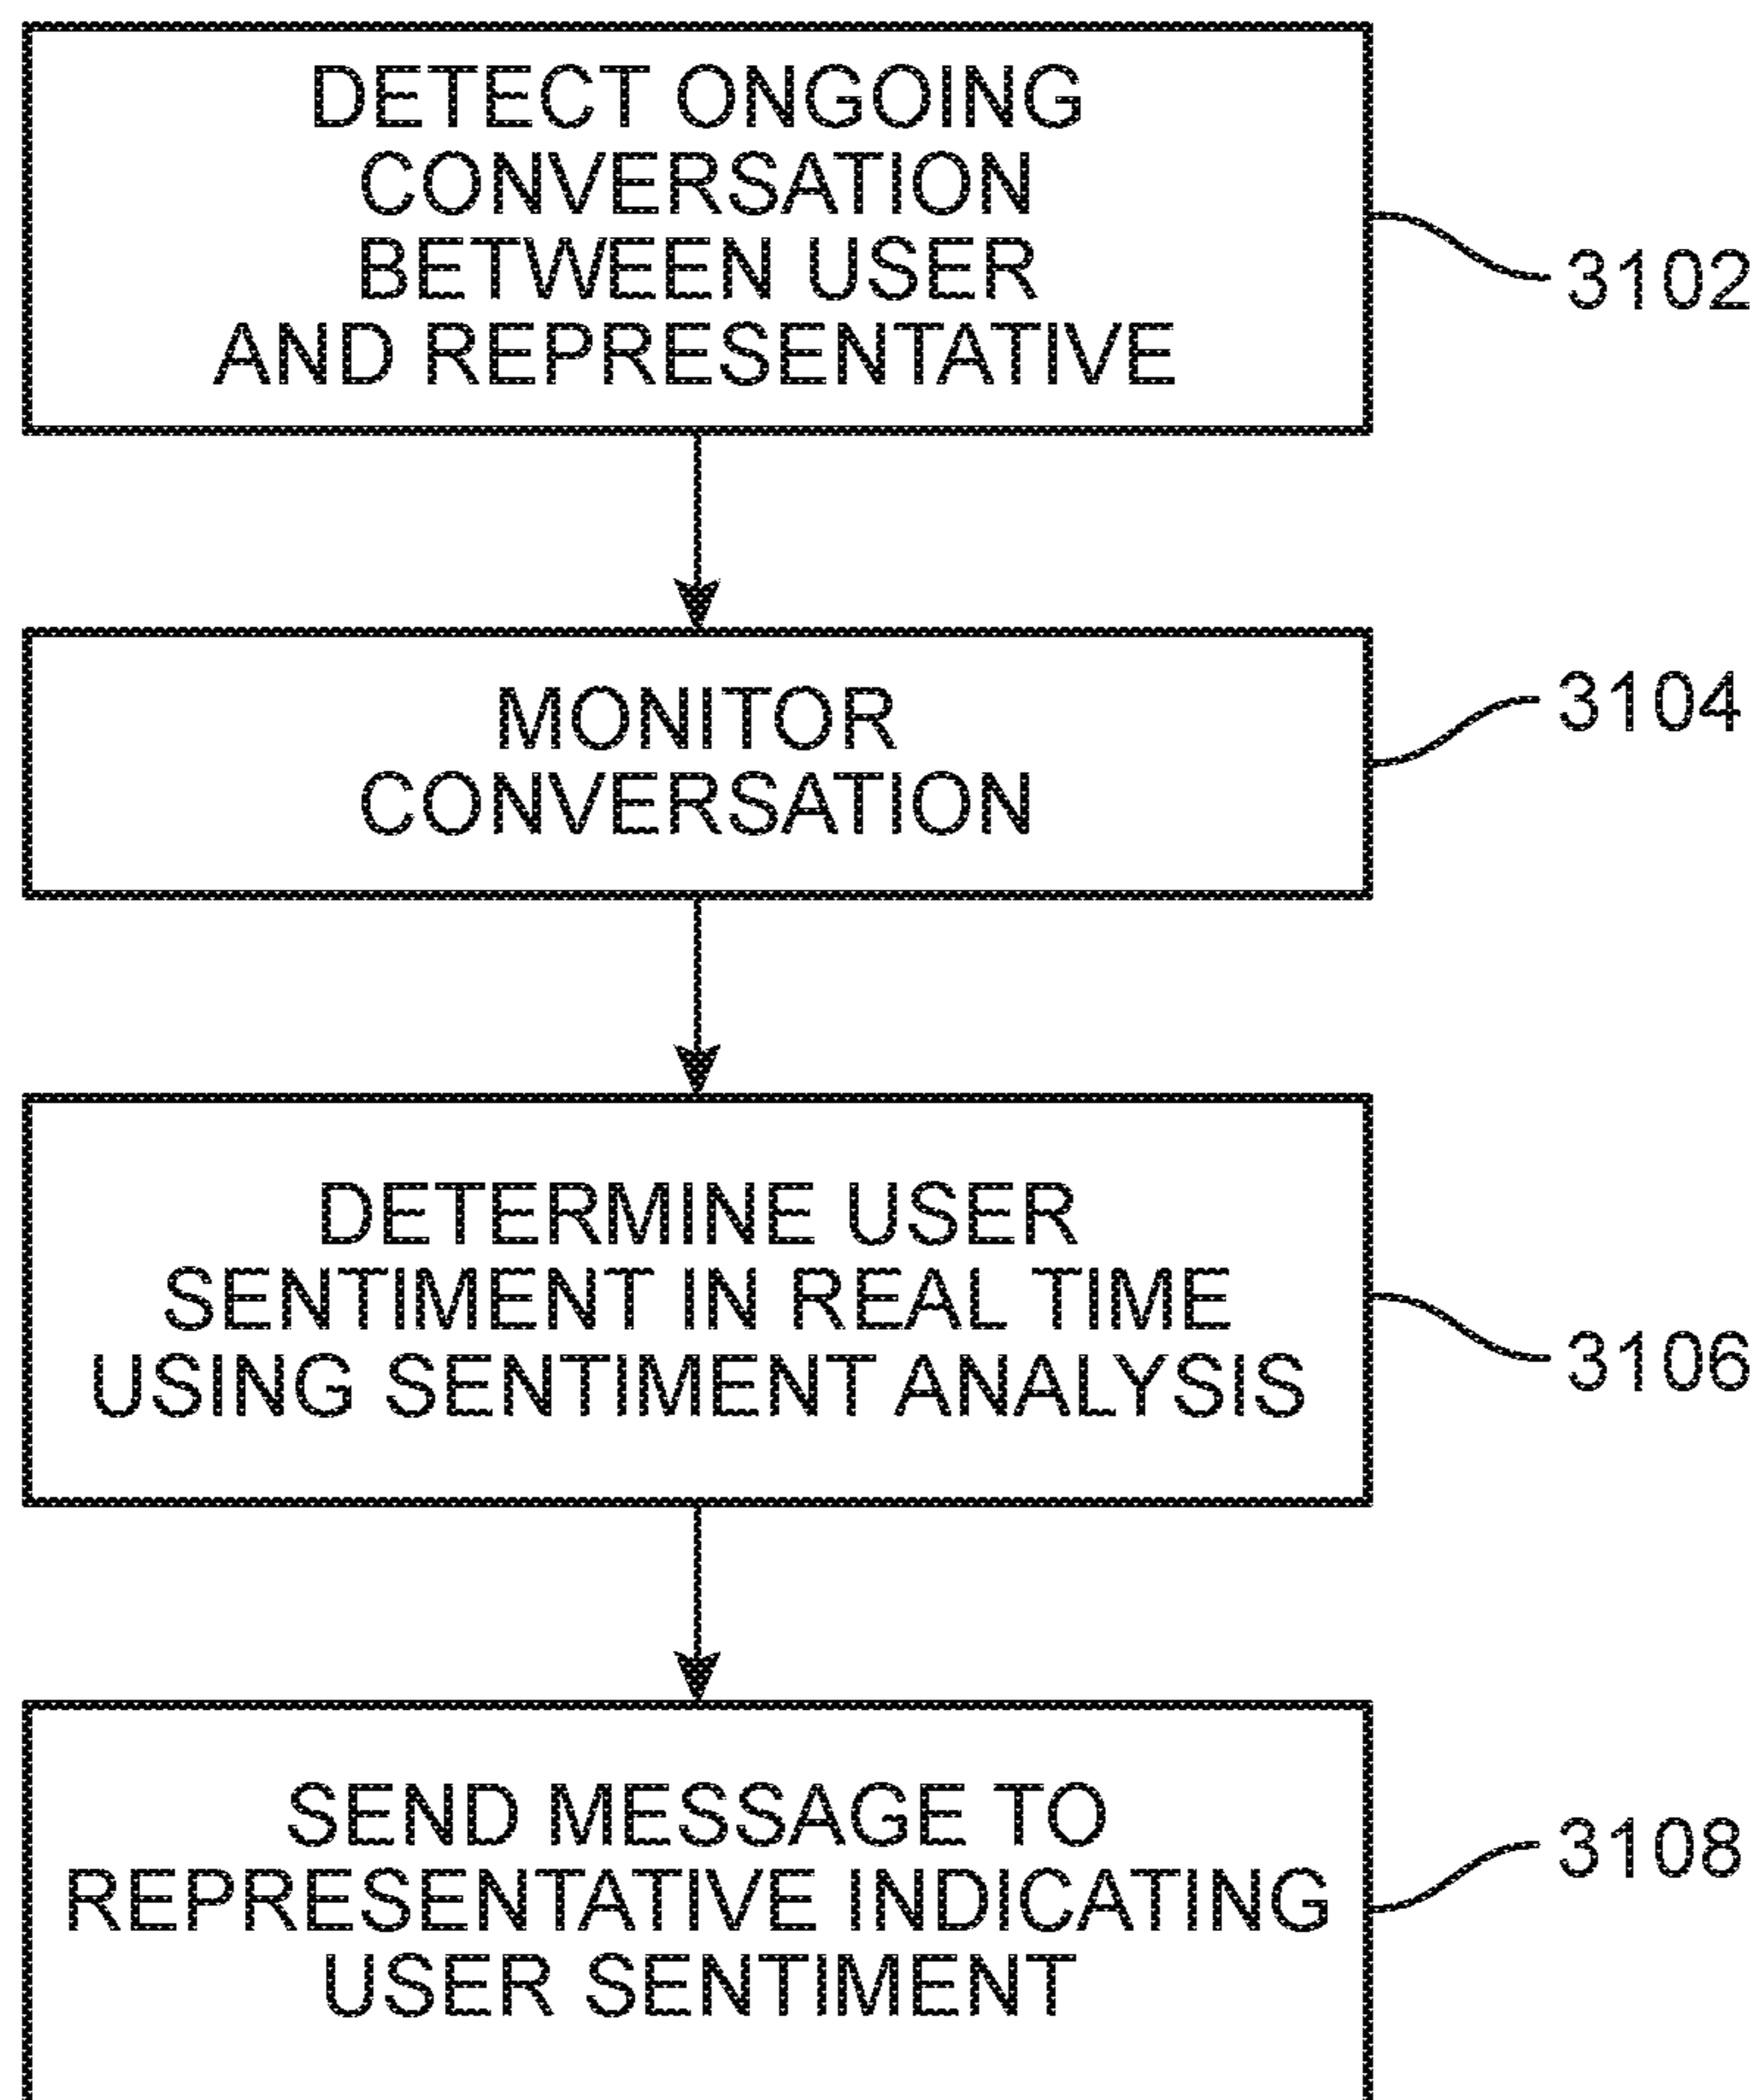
DETECT ONGOING CONVERSATION BETWEEN USER AND REPRESENTATIVE

3102

MONITOR CONVERSATION

3104

DETERMINE USER SENTIMENT IN REAL TIME USING SENTIMENT ANALYSIS

3106

SEND MESSAGE TO REPRESENTATIVE INDICATING USER SENTIMENT

3108